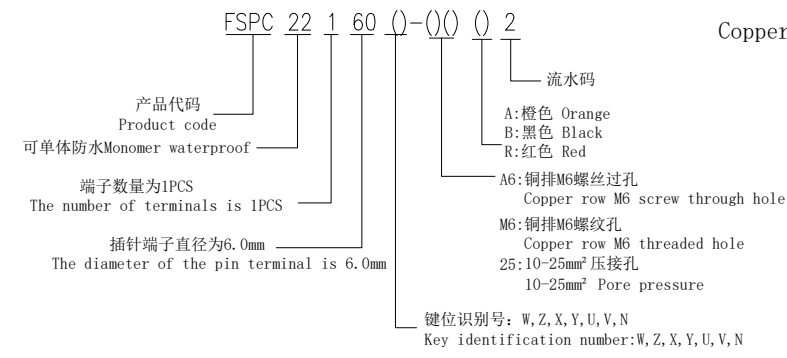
FSPC 22 1 60 ()-()() () 2

Copper

流水码

A:橙色 Orange
B:黑色 Black
R:红色 Red

产品代码
Product code

可单体防水Monomer waterproof

端子数量为1PCS
The number of terminals is 1PCS

插针端子直径为6.0mm
The diameter of the pin terminal is 6.0mm

A6:铜排M6螺丝过孔
Copper row M6 screw through hole

M6:铜排M6螺纹孔
Copper row M6 threaded hole

25:10-25mm² 压接孔
10-25mm² Pore pressure

键位识别号:W,Z,X,Y,U,V,N
Key identification number:W,Z,X,Y,U,V,N